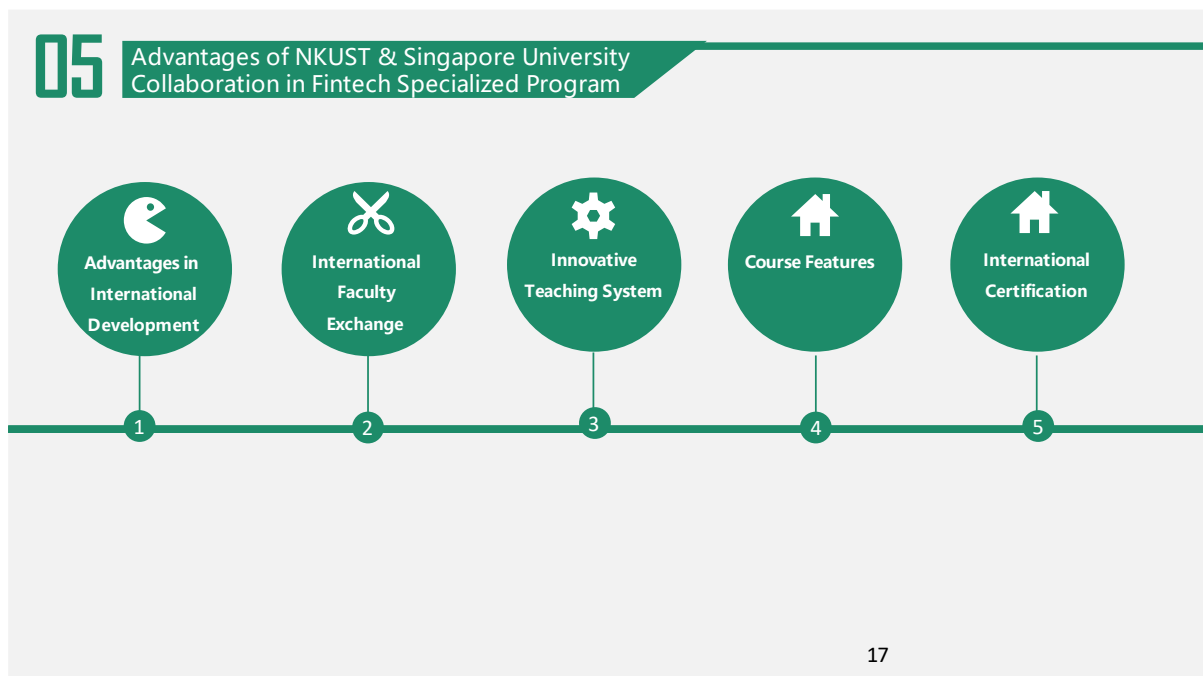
05

Advantages of NKUST & Singapore University Collaboration in Fintech Specialized Program

Advantages in International Development

International Faculty Exchange

Innovative Teaching System

Course Features

International Certification

1

2

3

4

5

17